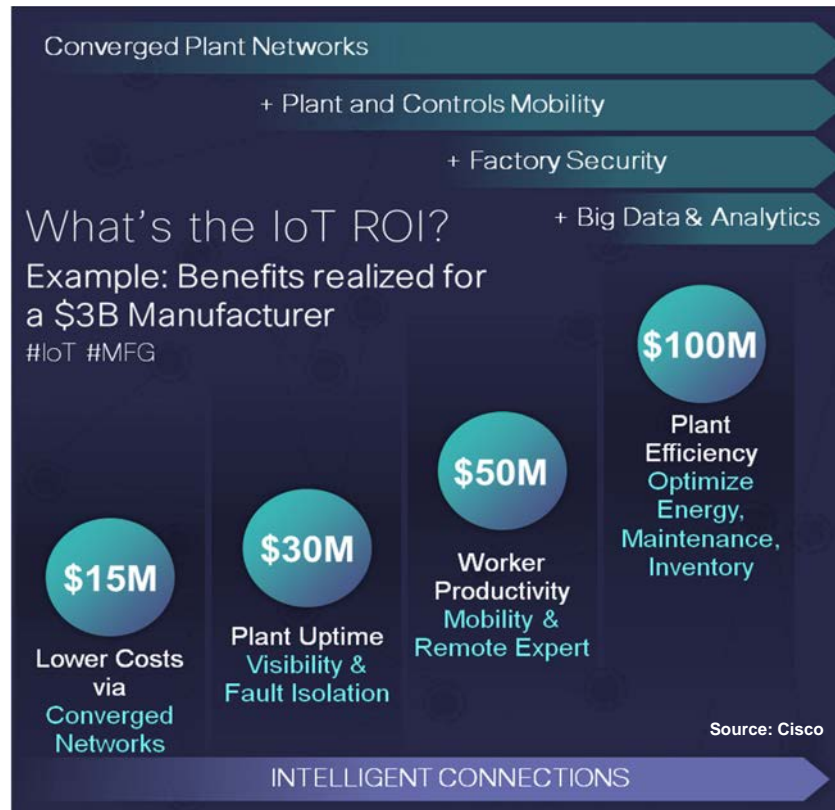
Converged Plant Networks

+ Plant and Controls Mobility

+ Factory Security

+ Big Data & Analytics

What's the IoT ROI?

Example: Benefits realized for a \$3B Manufacturer

#IoT #MFG

\$100M

Plant Efficiency
Optimize Energy, Maintenance, Inventory

\$50M

Worker Productivity
Mobility & Remote Expert

\$30M

Plant Uptime
Visibility & Fault Isolation

\$15M

Lower Costs via
Converged Networks

Source: Cisco

INTELLIGENT CONNECTIONS